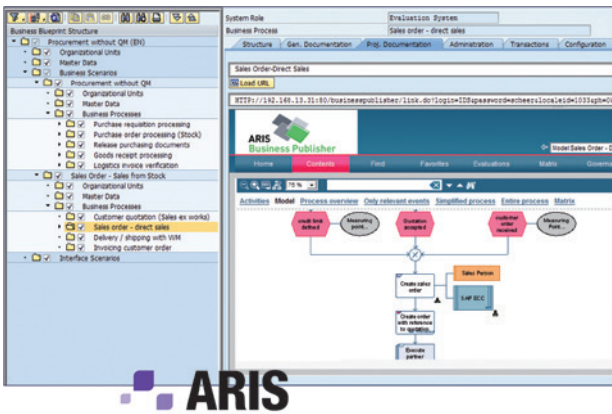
Business Blueprint Structure
Procurement without QM (EN)
Organizational Units
Master Data
Business Scenarios
Procurement without QM
Organizational Units
Master Data
Business Processes
Purchase requisition processing
Purchase order processing (Stock)
Release purchasing documents
Goods receipt processing
Logistics invoice verification
Sales Order - Sales from Stock
Organizational Units
Master Data
Business Processes
Customer quotation (Sales ex works)
Sales order - direct sales
Delivery / shipping with WM
Invoicing customer order
Interface Scenarios

System Role | Evaluation System
Business Process | Sales order - direct sales

Structure | Gen. Documentation | Proj. Documentation | Administration | Transactions | Configuration

Sales Order-Direct Sales
Load URL
HTTP://192.168.13.31:80/businesspublisher/link.do?login=IDS&password=scheer&localeid=1033&ph=0

ARIS Business Publisher
Model Sales Order - D
Home | Contents | Find | Favorites | Evaluations | Matrix | Governa

75 %
Activities | Model | Process overview | Only relevant events | Simplified process | Entire process | Matrix

credit limit defined
Measuring point...
Quotation accepted
customer order received
Measuring Point...
Sales Person
Create sales order
SAP ECC
Create order with reference to quotation
Execute partner

ARIS